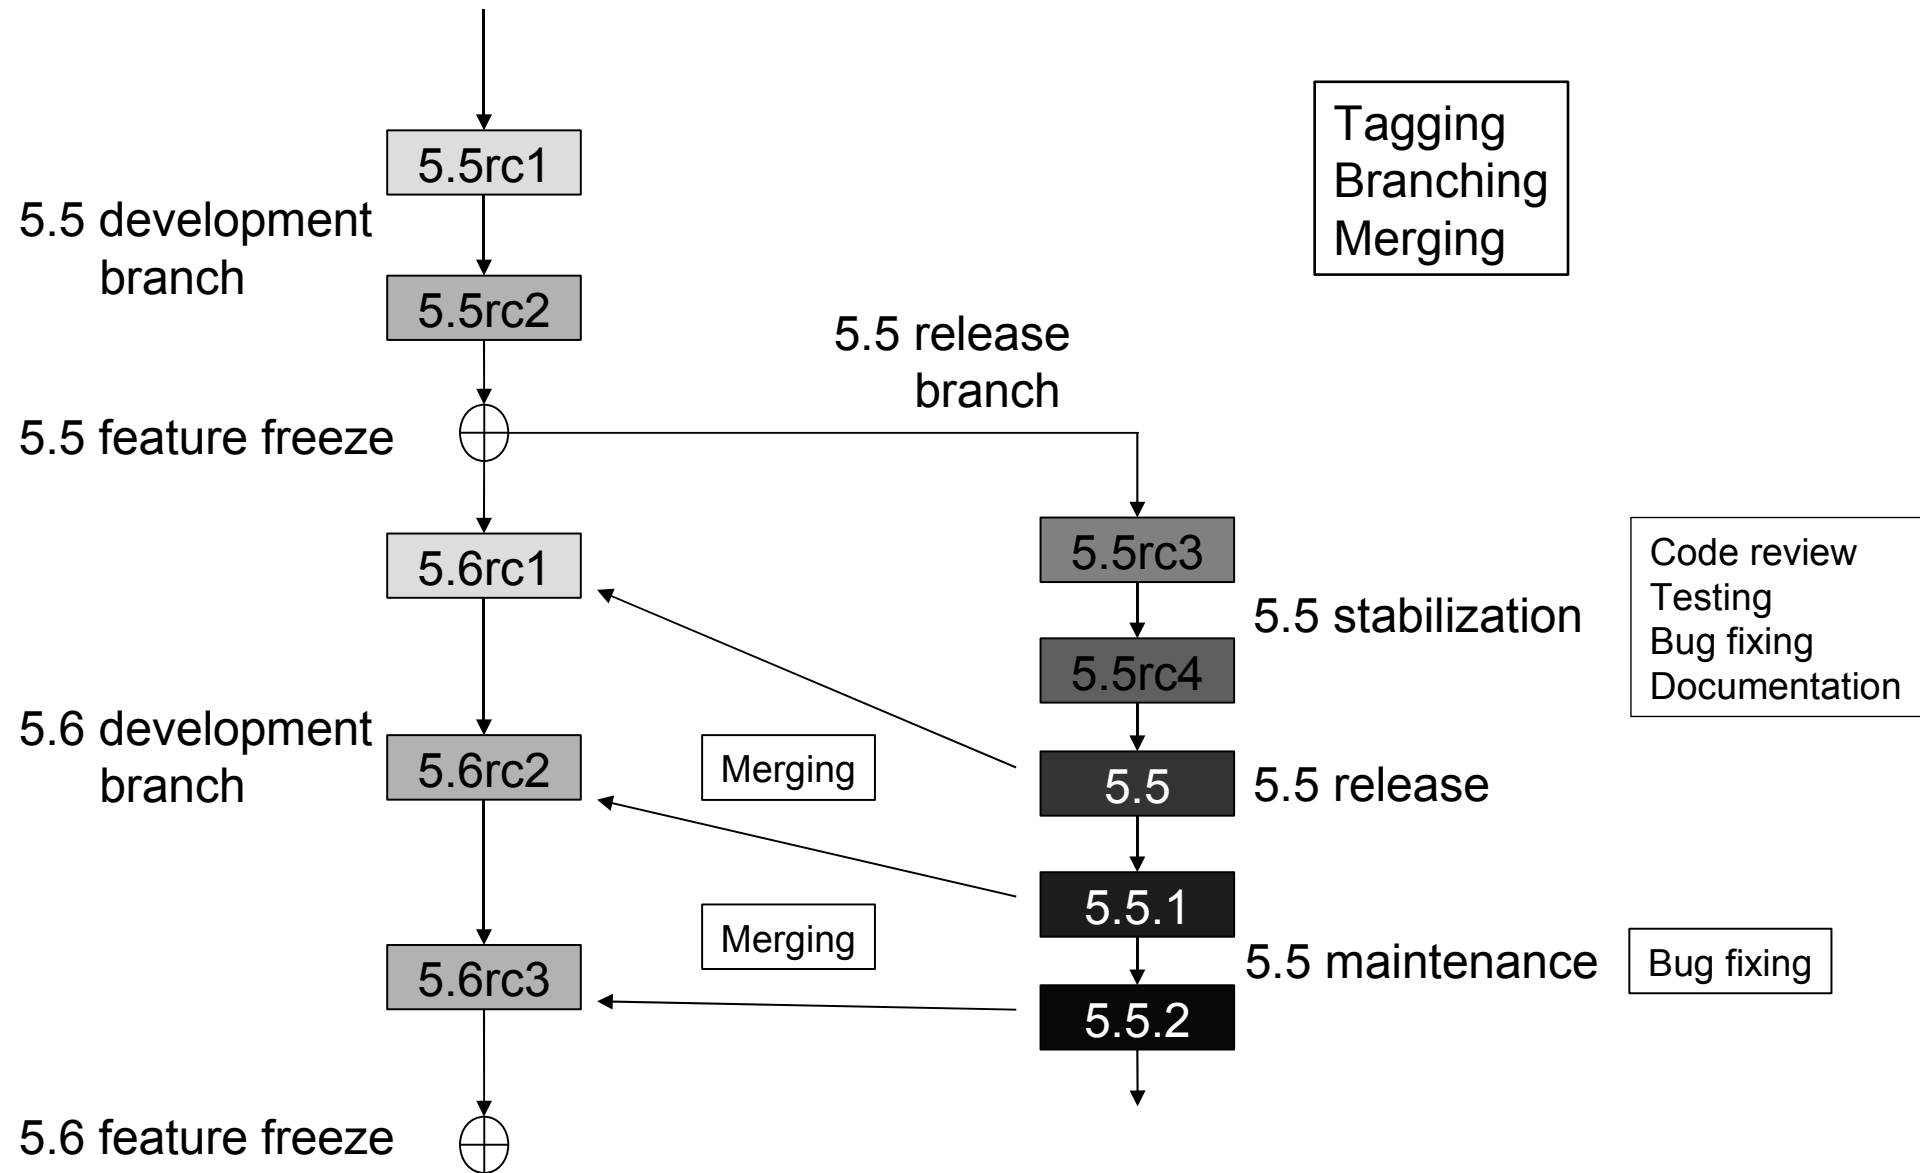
Tagging
Branching
Merging

5.5rc1

5.5 development branch

5.5rc2

5.5 release branch

5.5 feature freeze

5.6rc1

5.5rc3

5.5 stabilization

Code review
Testing
Bug fixing
Documentation

5.5rc4

5.6 development branch

5.6rc2

Merging

5.5

5.5 release

5.5.1

Merging

5.6rc3

5.5 maintenance

Bug fixing

5.5.2

5.6 feature freeze